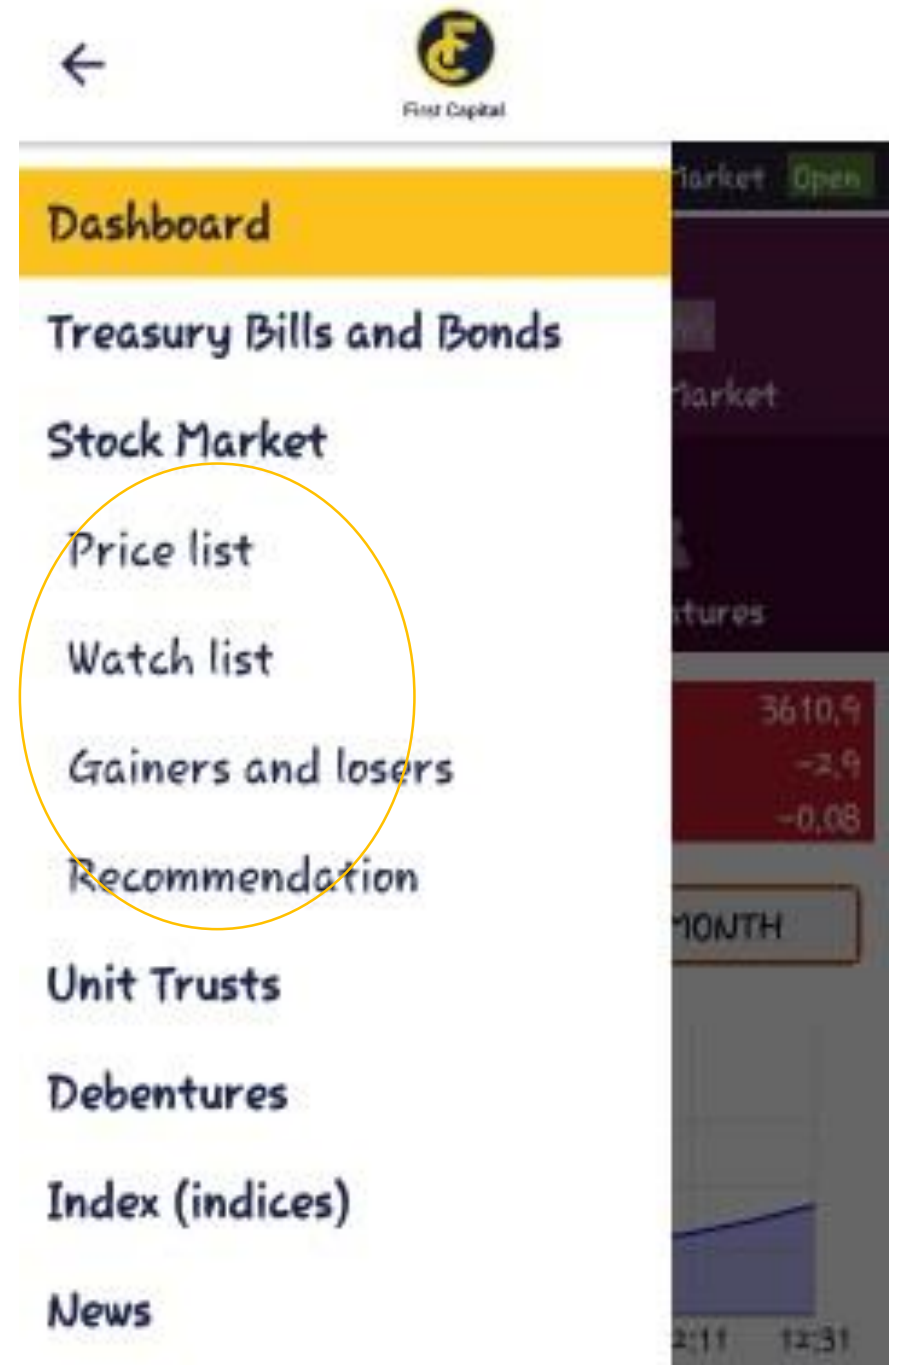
←

First Capital

Dashboard

Treasury Bills and Bonds

Stock Market

Price list

Watch list

Gainers and losers

Recommendation

Unit Trusts

Debentures

Index (indices)

News

larket Open

larket

tures

3610.9

-2.9

-0.08

MONTH

2:11 12:31